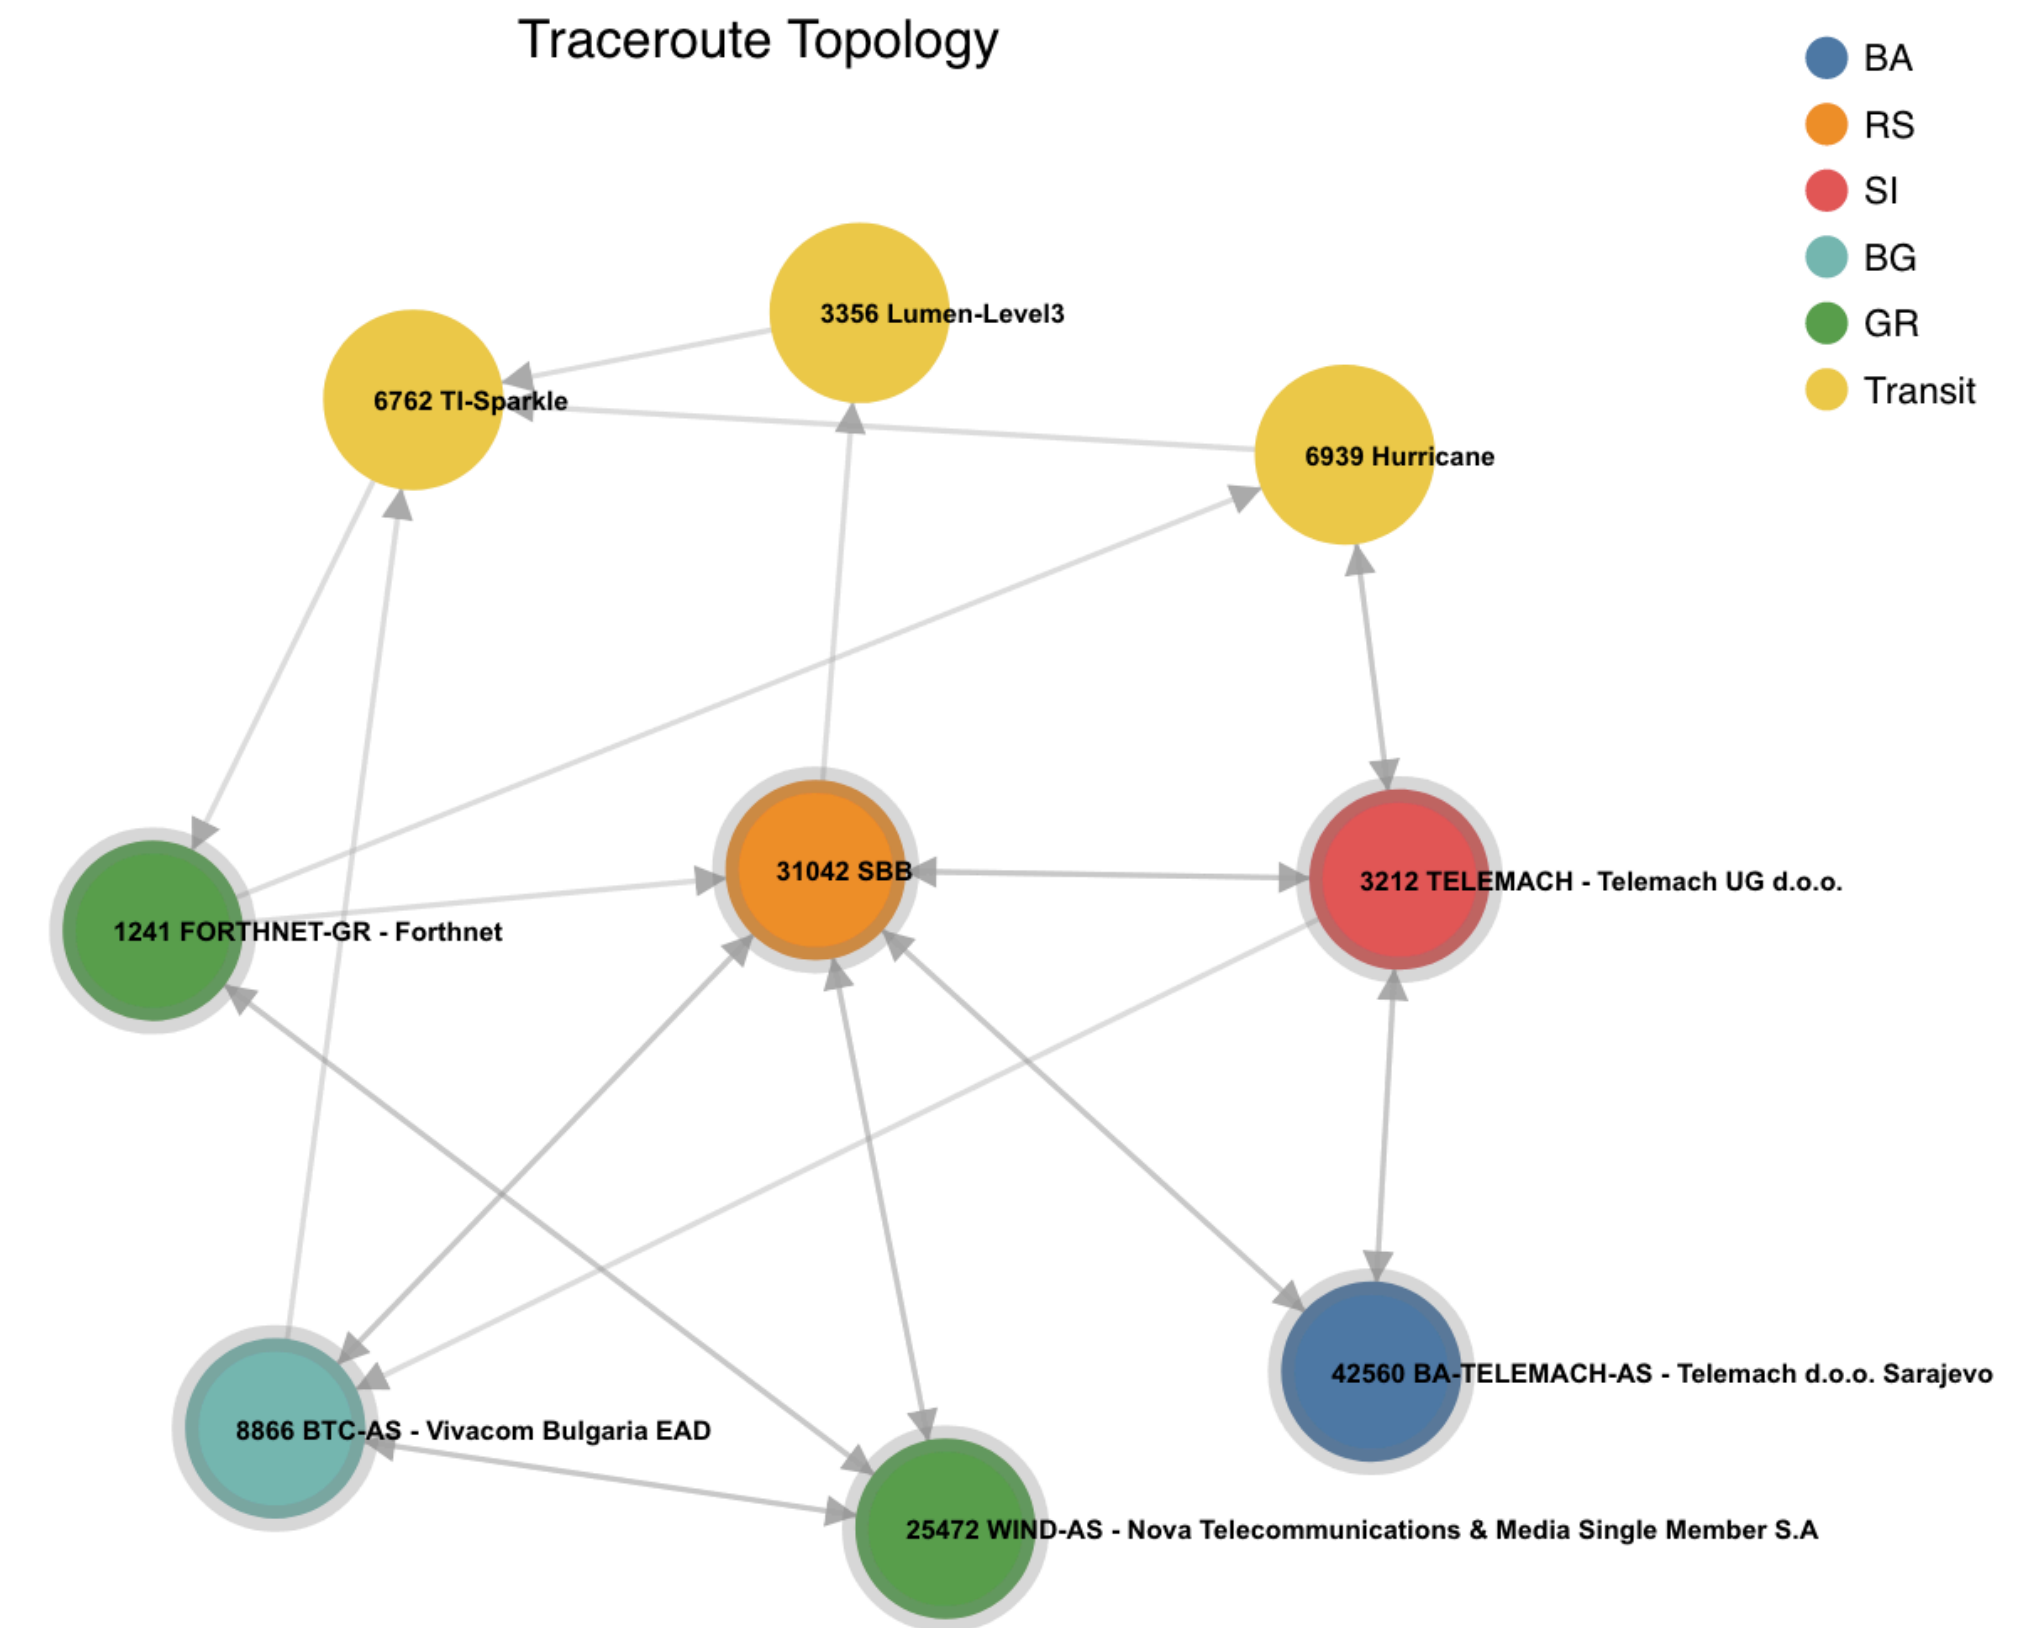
Traceroute Topology

BA
RS
SI
BG
GR
Transit

3356 Lumen-Level3
6762 TI-Sparkle
6939 Hurricane
1241 FORTHNET-GR - Forthnet
31042 SBB
3212 TELEMACH - Telemach UG d.o.o.
42560 BA-TELEMACH-AS - Telemach d.o.o. Sarajevo
8866 BTC-AS - Vivacom Bulgaria EAD
25472 WIND-AS - Nova Telecommunications & Media Single Member S.A